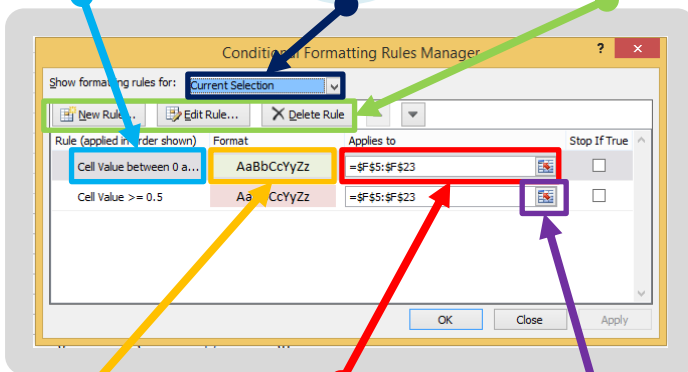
Conditional Formatting Rules Manager

?

Show formatting rules for: Current Selection

New Rule... | Edit Rule... | Delete Rule

| Rule (applied in order shown) | Format | Applies to | Stop If True |
|---|---|---|---|
| Cell Value between 0 a... | AaBbCcYyZz | =$F$5:$F$23 | |
| Cell Value >= 0.5 | AaBbCcYyZz | =$F$5:$F$23 | |

OK | Close | Apply